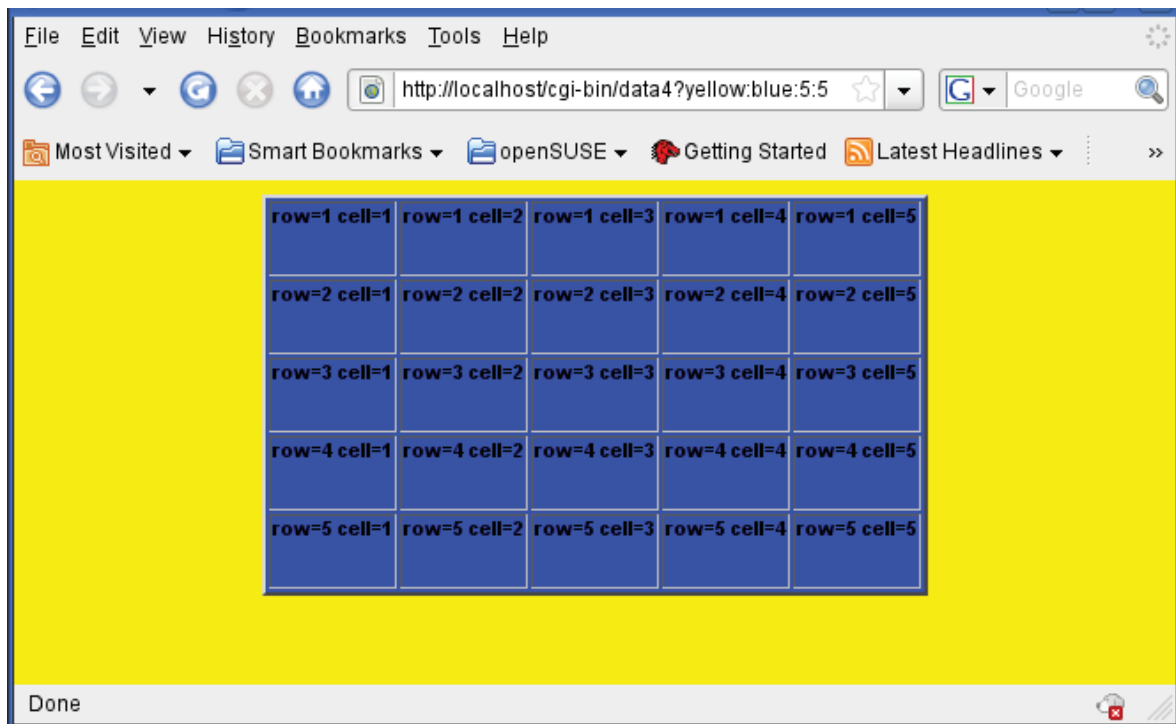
File Edit View History Bookmarks Tools Help

http://localhost/cgi-bin/data4?yellow:blue:5:5

Google

Most Visited ▾ Smart Bookmarks ▾ openSUSE ▾ Getting Started Latest Headlines ▾ »

| row=1 cell=1 | row=1 cell=2 | row=1 cell=3 | row=1 cell=4 | row=1 cell=5 |
|---|---|---|---|---|
| row=2 cell=1 | row=2 cell=2 | row=2 cell=3 | row=2 cell=4 | row=2 cell=5 |
| row=3 cell=1 | row=3 cell=2 | row=3 cell=3 | row=3 cell=4 | row=3 cell=5 |
| row=4 cell=1 | row=4 cell=2 | row=4 cell=3 | row=4 cell=4 | row=4 cell=5 |
| row=5 cell=1 | row=5 cell=2 | row=5 cell=3 | row=5 cell=4 | row=5 cell=5 |

Done